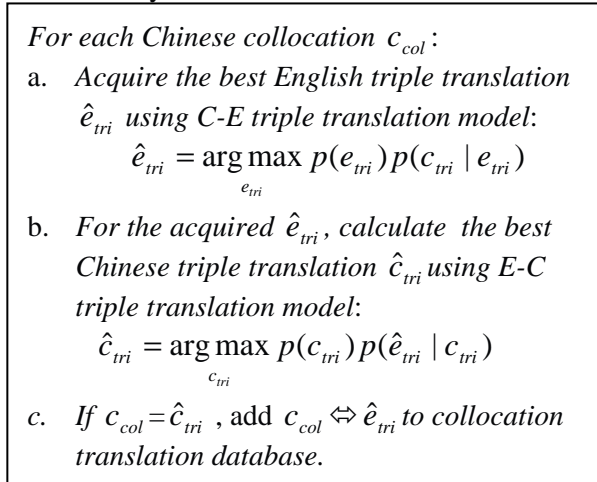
For each Chinese collocation $c_{col}$:

a. Acquire the best English triple translation $\hat{e}_{tri}$ using C-E triple translation model:
$\hat{e}_{tri} = \arg\max_{e_{tri}} p(e_{tri}) p(c_{tri} \mid e_{tri})$

b. For the acquired $\hat{e}_{tri}$, calculate the best Chinese triple translation $\hat{c}_{tri}$ using E-C triple translation model:
$\hat{c}_{tri} = \arg\max_{c_{tri}} p(c_{tri}) p(\hat{e}_{tri} \mid c_{tri})$

c. If $c_{col} = \hat{c}_{tri}$, add $c_{col} \Leftrightarrow \hat{e}_{tri}$ to collocation translation database.